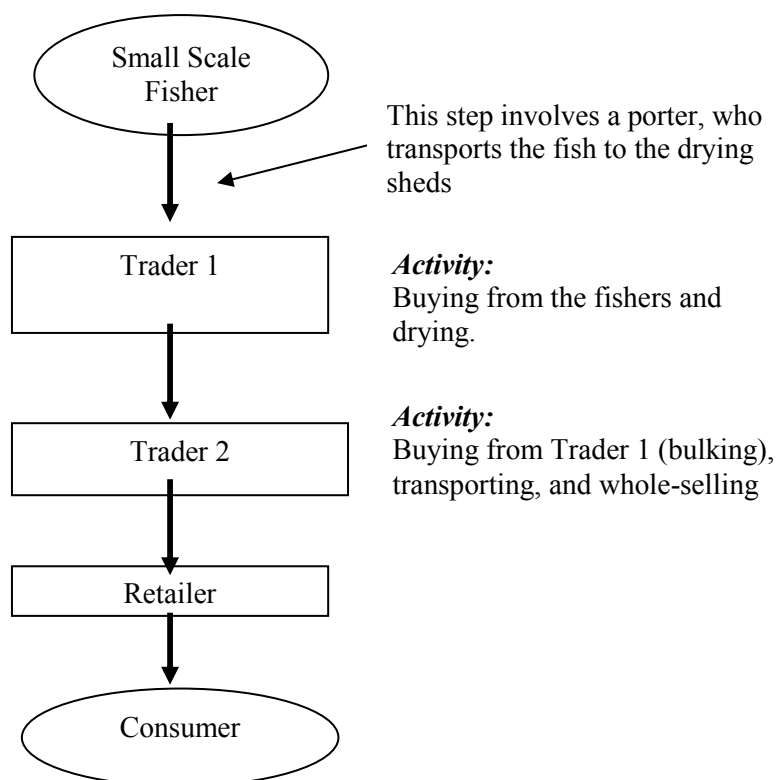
Small Scale Fisher

This step involves a porter, who transports the fish to the drying sheds

Trader 1

*Activity:*
Buying from the fishers and drying.

Trader 2

*Activity:*
Buying from Trader 1 (bulking), transporting, and whole-selling

Retailer

Consumer